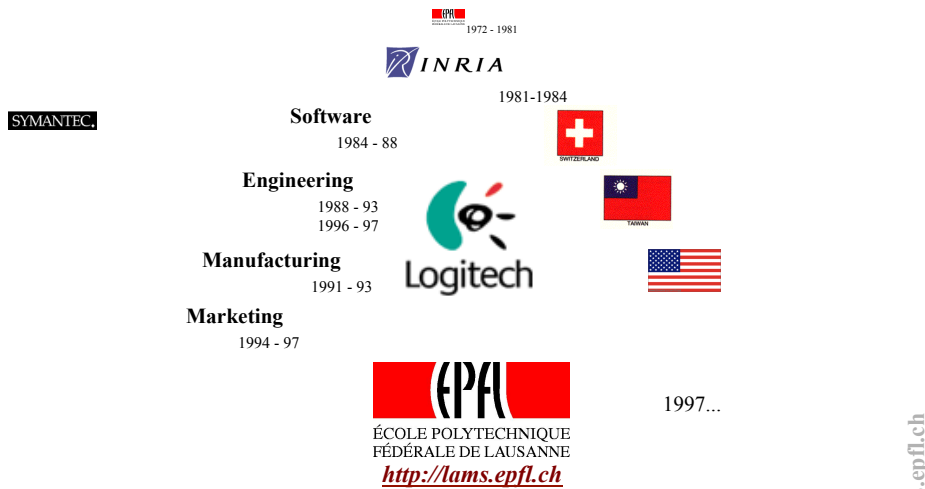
EPFL
1972 - 1981

INRIA

1981-1984

SYMANTEC.

Software
1984 - 88

SWITZERLAND

Engineering
1988 - 93
1996 - 97

TAIWAN

Logitech

Manufacturing
1991 - 93

Marketing
1994 - 97

EPFL
ÉCOLE POLYTECHNIQUE FÉDÉRALE DE LAUSANNE
http://lams.epfl.ch

1997...

.epfl.ch